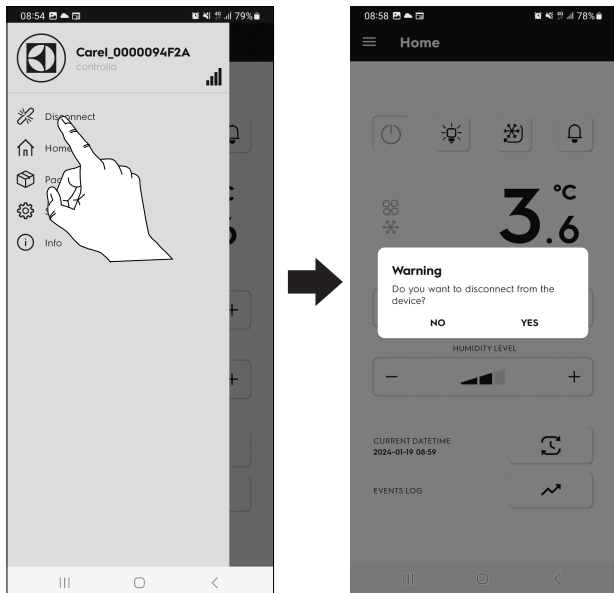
08:54 79%

Carel_0000094F2A
controllo

Disconnect
Home
Pa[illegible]
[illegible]
Info

08:58 78%

Home

°C
3.6

Warning
Do you want to disconnect from the device?
NO YES

HUMIDITY LEVEL

−
+

CURRENT DATETIME
2024-01-19 08:59

EVENTS LOG